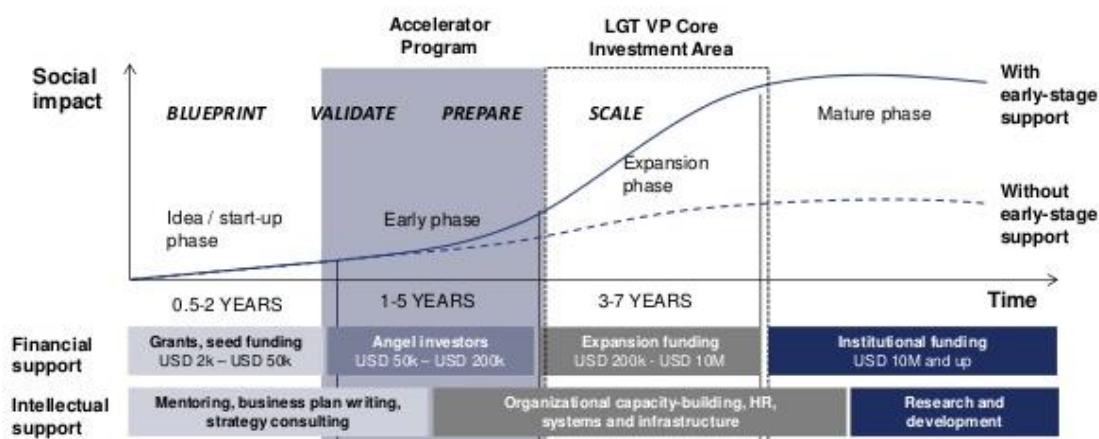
Accelerator Program

LGT VP Core Investment Area

Social impact

BLUEPRINT

VALIDATE

PREPARE

SCALE

Mature phase

With early-stage support

Expansion phase

Without early-stage support

Idea / start-up phase

Early phase

0.5-2 YEARS

1-5 YEARS

3-7 YEARS

Time

Financial support

Grants, seed funding USD 2k – USD 50k

Angel investors USD 50k – USD 200k

Expansion funding USD 200k - USD 10M

Institutional funding USD 10M and up

Intellectual support

Mentoring, business plan writing, strategy consulting

Organizational capacity-building, HR, systems and infrastructure

Research and development